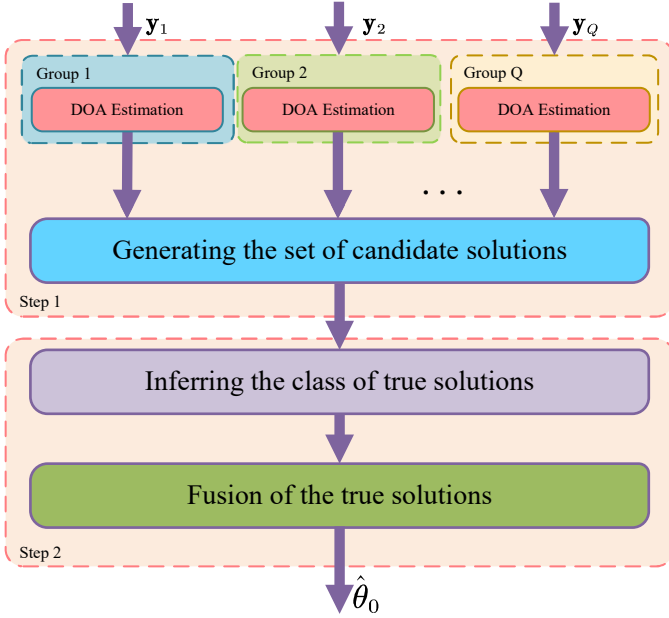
$\mathbf{y}_1$ $\mathbf{y}_2$ $\mathbf{y}_Q$

Group 1
DOA Estimation

Group 2
DOA Estimation

Group Q
DOA Estimation

. . .

Generating the set of candidate solutions

Step 1

Inferring the class of true solutions

Fusion of the true solutions

Step 2

$\hat{\theta}_0$